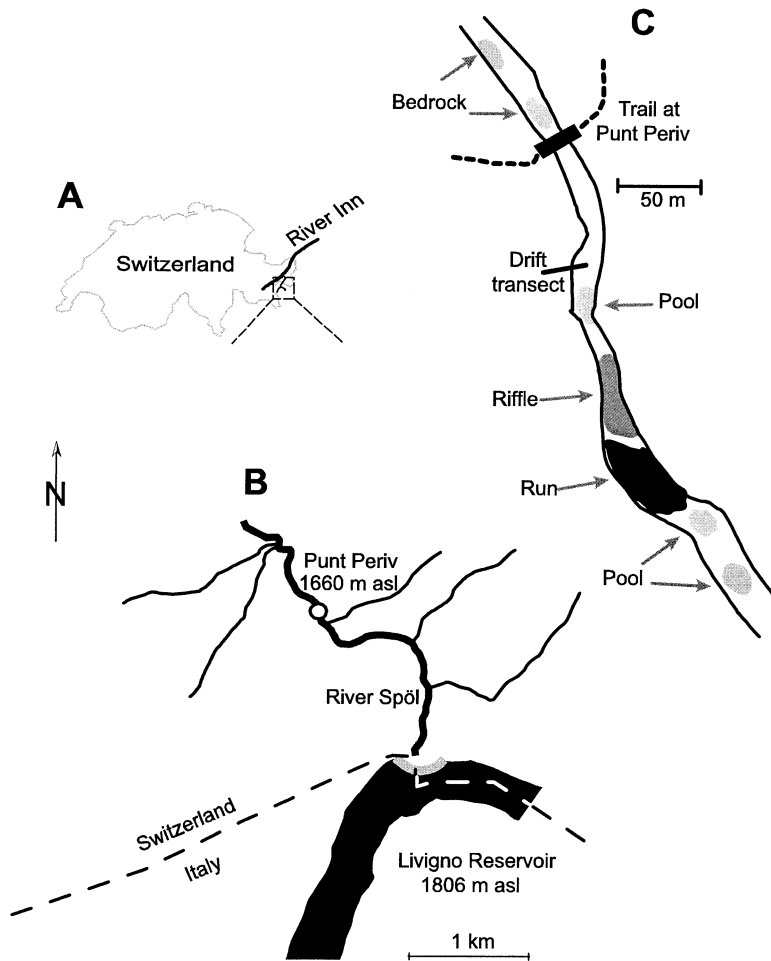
C

Bedrock

Trail at Punt Periv

50 m

A

River Inn

Switzerland

Drift transect

Pool

Riffle

N

B

Run

Punt Periv 1660 m asl

Pool

River Spöl

Switzerland

Italy

Livigno Reservoir 1806 m asl

1 km